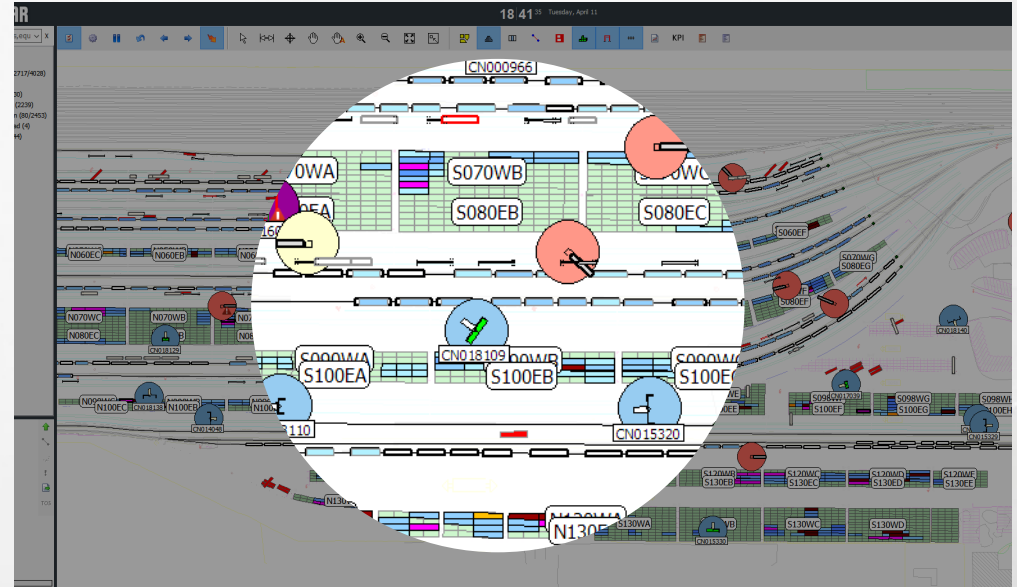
RR

18 41 35 Tuesday, April 11

s,equ x

KPI

2717/4028)

30)
(2239)
n (80/2453)
id (4)
(4)

TOS

CN000966

0WA
S070WB
S080EB
S080EC
0EA
160

N060EC
N060EB
N070WC
N070WB
N080EC
N080EB
CN018129
N090WC
N100EC
CN018138
N100EB
CN014048
N100

S090WA
S100EA
CN018109
S100EB
S090WB
S090W
S100E
CN015320
3110

N130
N130WA
N130E

S060EF
S070WG
S080EG
S080EF
CN018140
S100EF
CN012039
S098WG
S100EG
S098WH
S100EH
CN015328

S120WB
S130EB
S120WC
S130EC
S120WD
S130ED
S120WE
S130EE
S130WA
CN015330
S130WC
S130WD